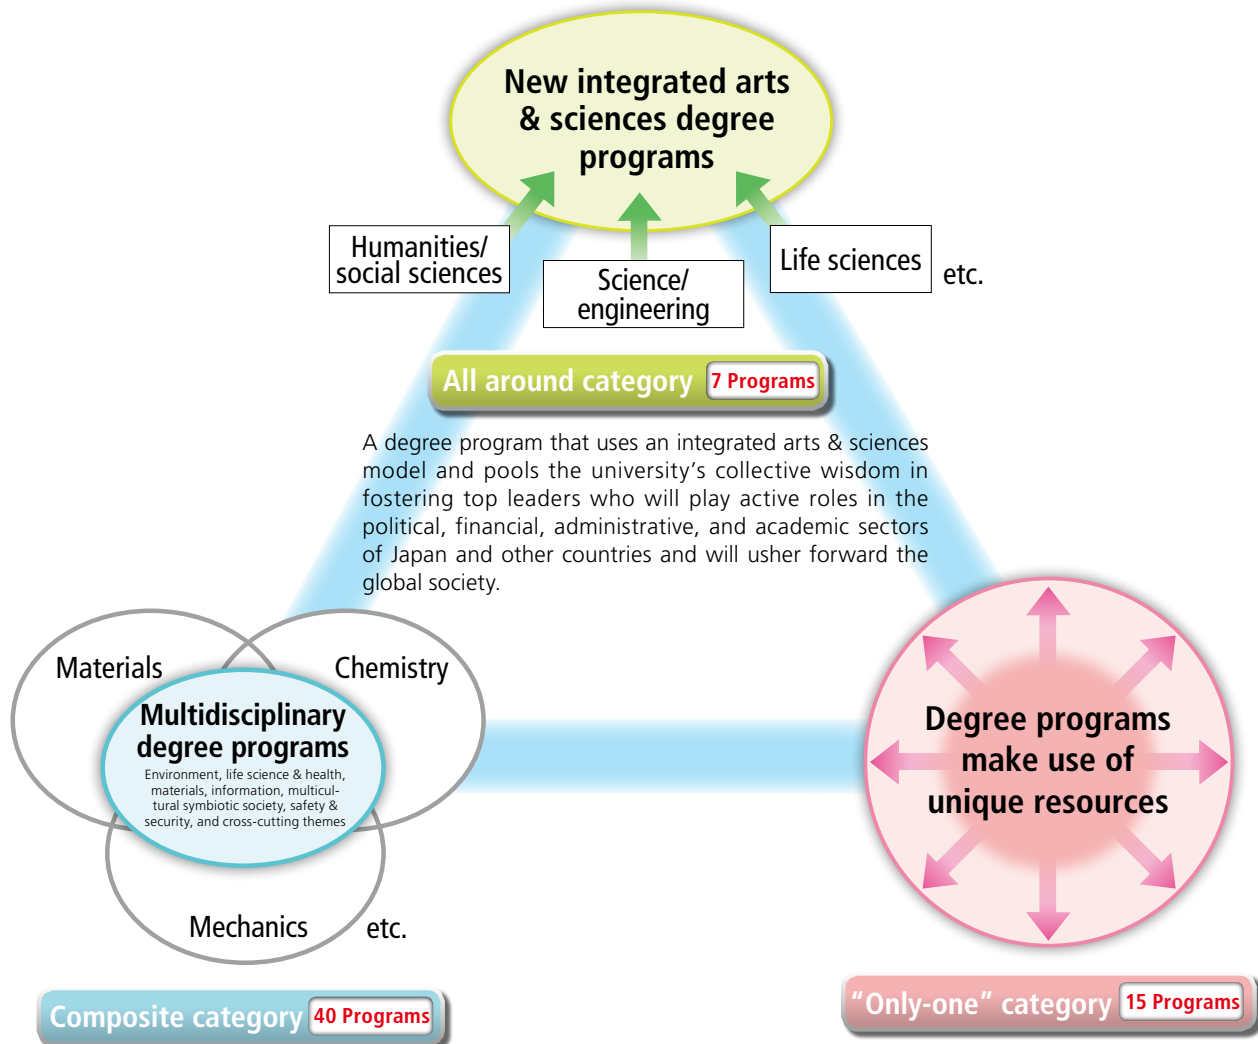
New integrated arts & sciences degree programs

Humanities/ social sciences

Science/ engineering

Life sciences

etc.

All around category 7 Programs

A degree program that uses an integrated arts & sciences model and pools the university’s collective wisdom in fostering top leaders who will play active roles in the political, financial, administrative, and academic sectors of Japan and other countries and will usher forward the global society.

Materials

Chemistry

Multidisciplinary degree programs

Environment, life science & health, materials, information, multicultural symbiotic society, safety & security, and cross-cutting themes

Mechanics

etc.

Degree programs make use of unique resources

Composite category 40 Programs

“Only-one” category 15 Programs